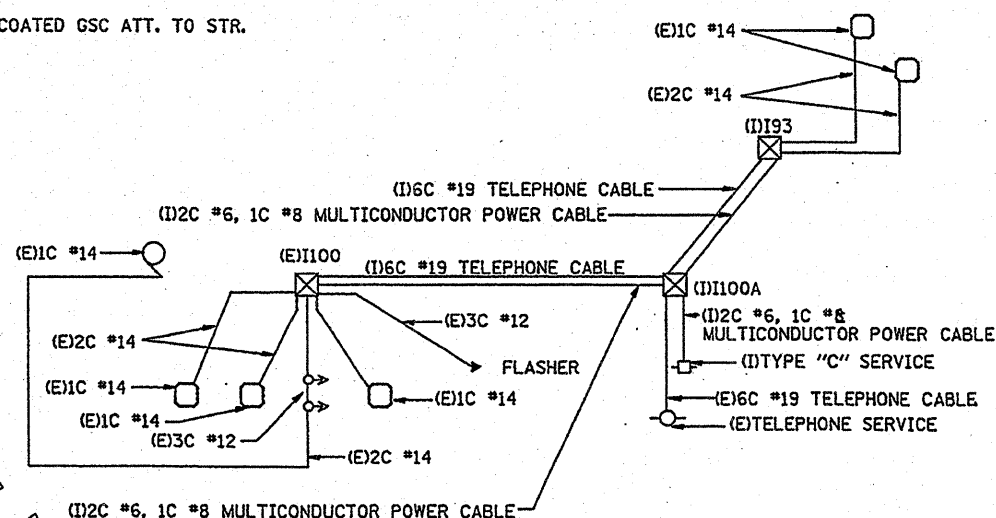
COATED GSC ATT. TO STR.

(E)1C #14
(E)2C #14
(I)I93
(I)6C #19 TELEPHONE CABLE
(I)2C #6, 1C #8 MULTICONDUCTOR POWER CABLE
(E)1C #14
(E)I100
(I)6C #19 TELEPHONE CABLE
(I)I100A
(I)2C #6, 1C #8 MULTICONDUCTOR POWER CABLE
(E)2C #14
(E)3C #12
FLASHER
(I)TYPE "C" SERVICE
(E)1C #14
(E)1C #14
(E)6C #19 TELEPHONE CABLE
(E)1C #14
(E)TELEPHONE SERVICE
(E)3C #12
(E)2C #14
(I)2C #6, 1C #8 MULTICONDUCTOR POWER CABLE